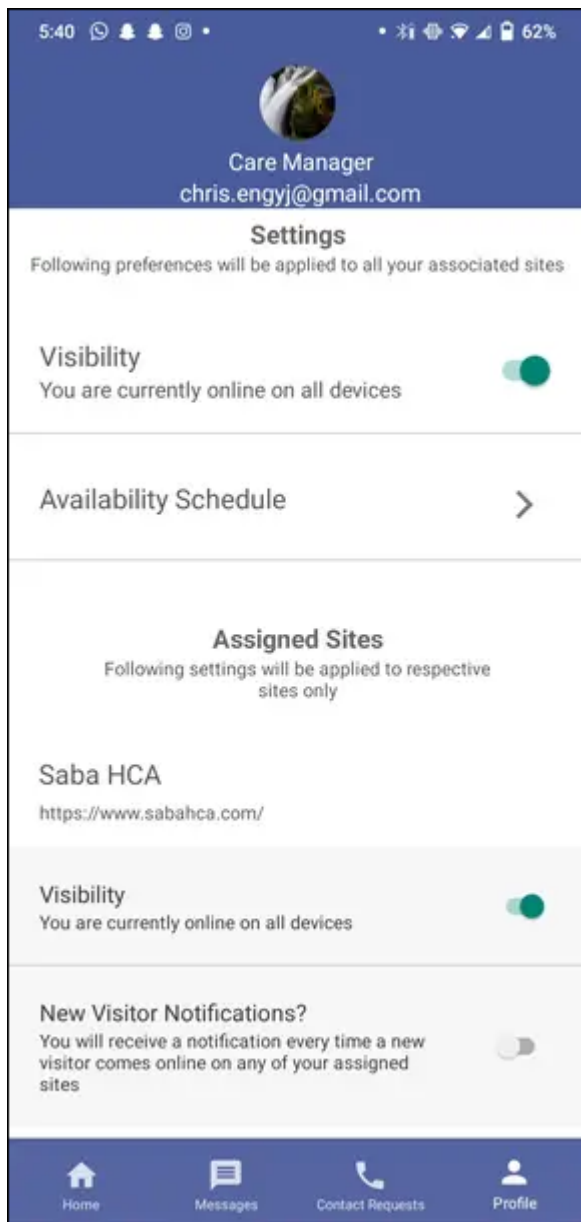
5:40 62%

Care Manager
chris.engyj@gmail.com

Settings
Following preferences will be applied to all your associated sites

Visibility
You are currently online on all devices

Availability Schedule

Assigned Sites
Following settings will be applied to respective sites only

Saba HCA
https://www.sabahca.com/

Visibility
You are currently online on all devices

New Visitor Notifications?
You will receive a notification every time a new visitor comes online on any of your assigned sites

Home
Messages
Contact Requests
Profile